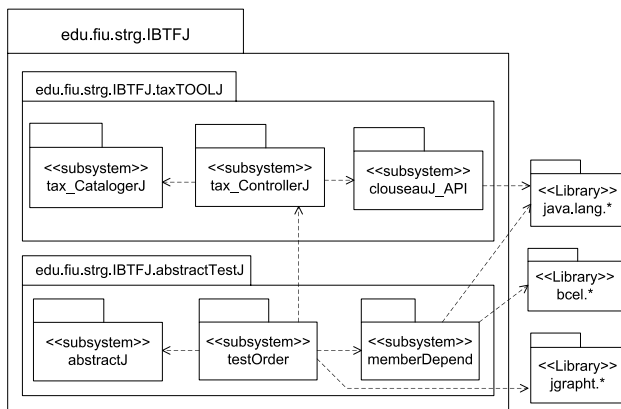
edu.fiu.strg.IBTFJ

edu.fiu.strg.IBTFJ.taxTOOLJ

<<subsystem>>
tax_CatalogerJ

<<subsystem>>
tax_ControllerJ

<<subsystem>>
clouseauJ_API

<<Library>>
java.lang.*

edu.fiu.strg.IBTFJ.abstractTestJ

<<subsystem>>
abstractJ

<<subsystem>>
testOrder

<<subsystem>>
memberDepend

<<Library>>
bcel.*

<<Library>>
jgrapht.*